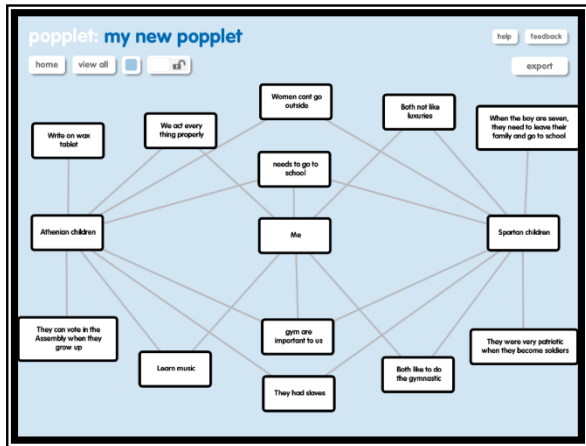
popplet: my new popplet

help feedback

home view all

export

Women cant go outside

Both not like luxuries

When the boy are seven, they need to leave their family and go to school

Write on wax tablet

We act every thing properly

needs to go to school

Athenian children

Me

Spartan children

They can vote in the Assembly when they grow up

gym are important to us

They were very patriotic when they become soldiers

Learn music

Both like to do the gymnastic

They had slaves